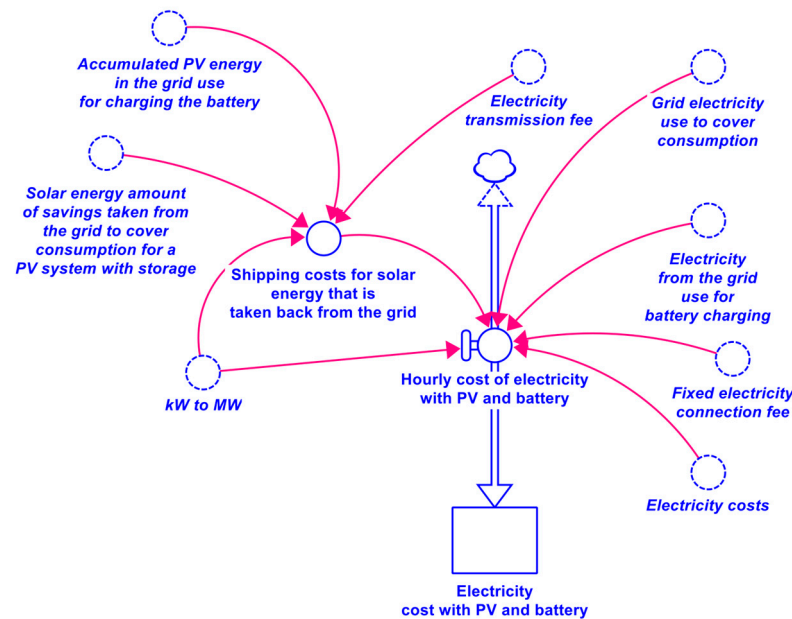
Accumulated PV energy in the grid use for charging the battery

Electricity transmission fee

Grid electricity use to cover consumption

Solar energy amount of savings taken from the grid to cover consumption for a PV system with storage

Shipping costs for solar energy that is taken back from the grid

Electricity from the grid use for battery charging

kW to MW

Hourly cost of electricity with PV and battery

Fixed electricity connection fee

Electricity costs

Electricity cost with PV and battery